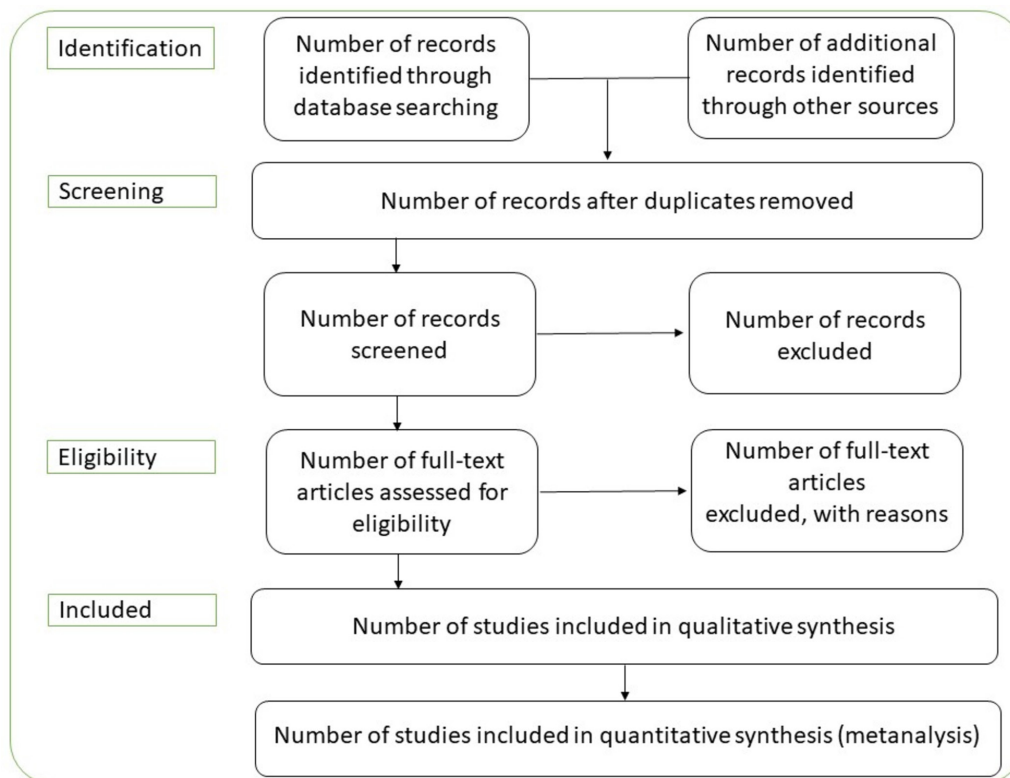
Identification

Number of records identified through database searching

Number of additional records identified through other sources

Screening

Number of records after duplicates removed

Number of records screened

Number of records excluded

Eligibility

Number of full-text articles assessed for eligibility

Number of full-text articles excluded, with reasons

Included

Number of studies included in qualitative synthesis

Number of studies included in quantitative synthesis (metanalysis)